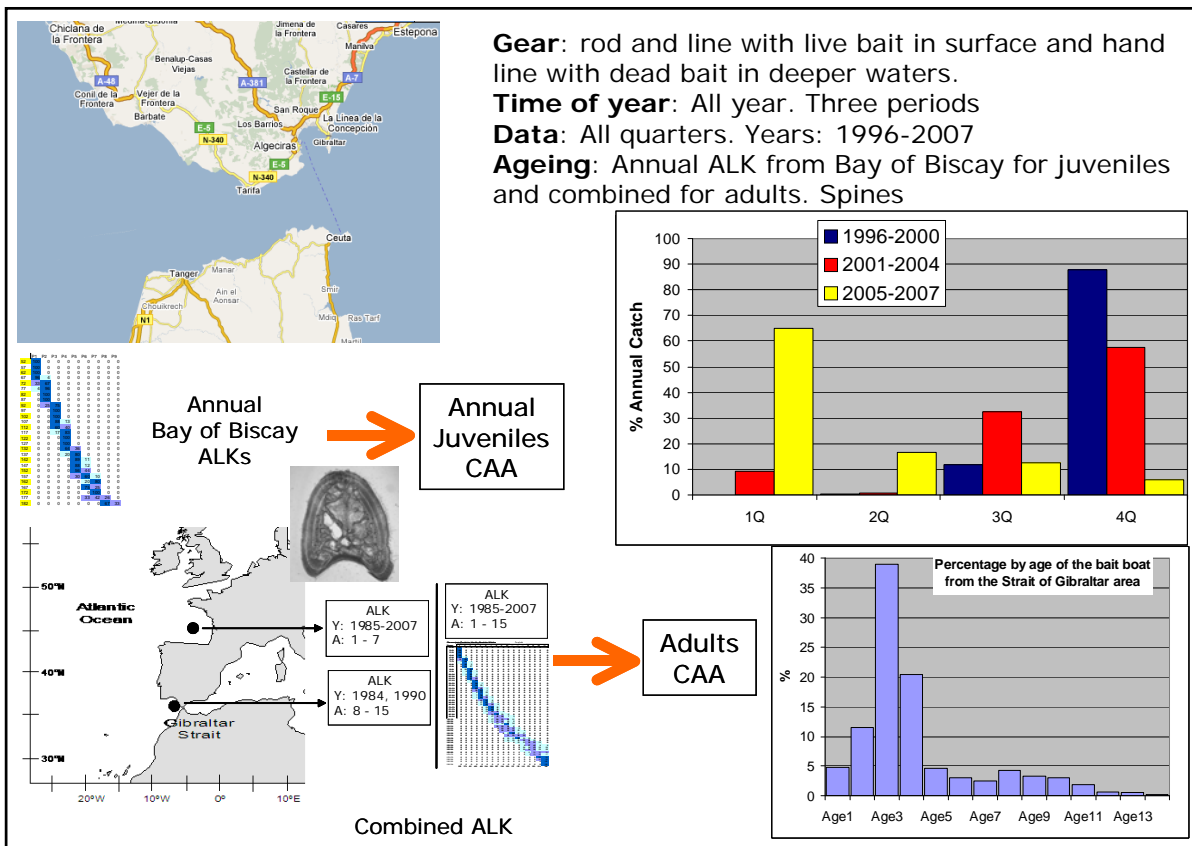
Chiclana de la Frontera
Medina-Sidonia
Jimena de la Frontera
Casares
Estepona
Benalup-Casas Viejas
Castellar de la Frontera
Manilva
A-48
A-381
A-7
Conil de la Frontera
Vejer de la Frontera
E-15
San Roque
Barbate
Los Barrios
La Línea de la Concepción
E-5
N-340
Algeciras
Gibraltar
E-5
N-340
Tarifa
Ceuta
Tanger
Manar
Ain el Aonsar
Smir
Chouikrech
N1
Mdiq
Ras Tarf

**Gear**: rod and line with live bait in surface and hand line with dead bait in deeper waters.
**Time of year**: All year. Three periods
**Data**: All quarters. Years: 1996-2007
**Ageing**: Annual ALK from Bay of Biscay for juveniles and combined for adults. Spines

% Annual Catch
100
90
80
70
60
50
40
30
20
10
0
1996-2000
2001-2004
2005-2007
1Q
2Q
3Q
4Q

Annual Bay of Biscay ALKs

Annual Juveniles CAA

50°N
Atlantic Ocean
40°N
Gibraltar Strait
30°N
20°W
10°W
0°
10°E

ALK
Y: 1985-2007
A: 1 - 7

ALK
Y: 1984, 1990
A: 8 - 15

ALK
Y: 1985-2007
A: 1 - 15

Adults CAA

Combined ALK

Percentage by age of the bait boat from the Strait of Gibraltar area
%
40
35
30
25
20
15
10
5
0
Age1
Age3
Age5
Age7
Age9
Age11
Age13